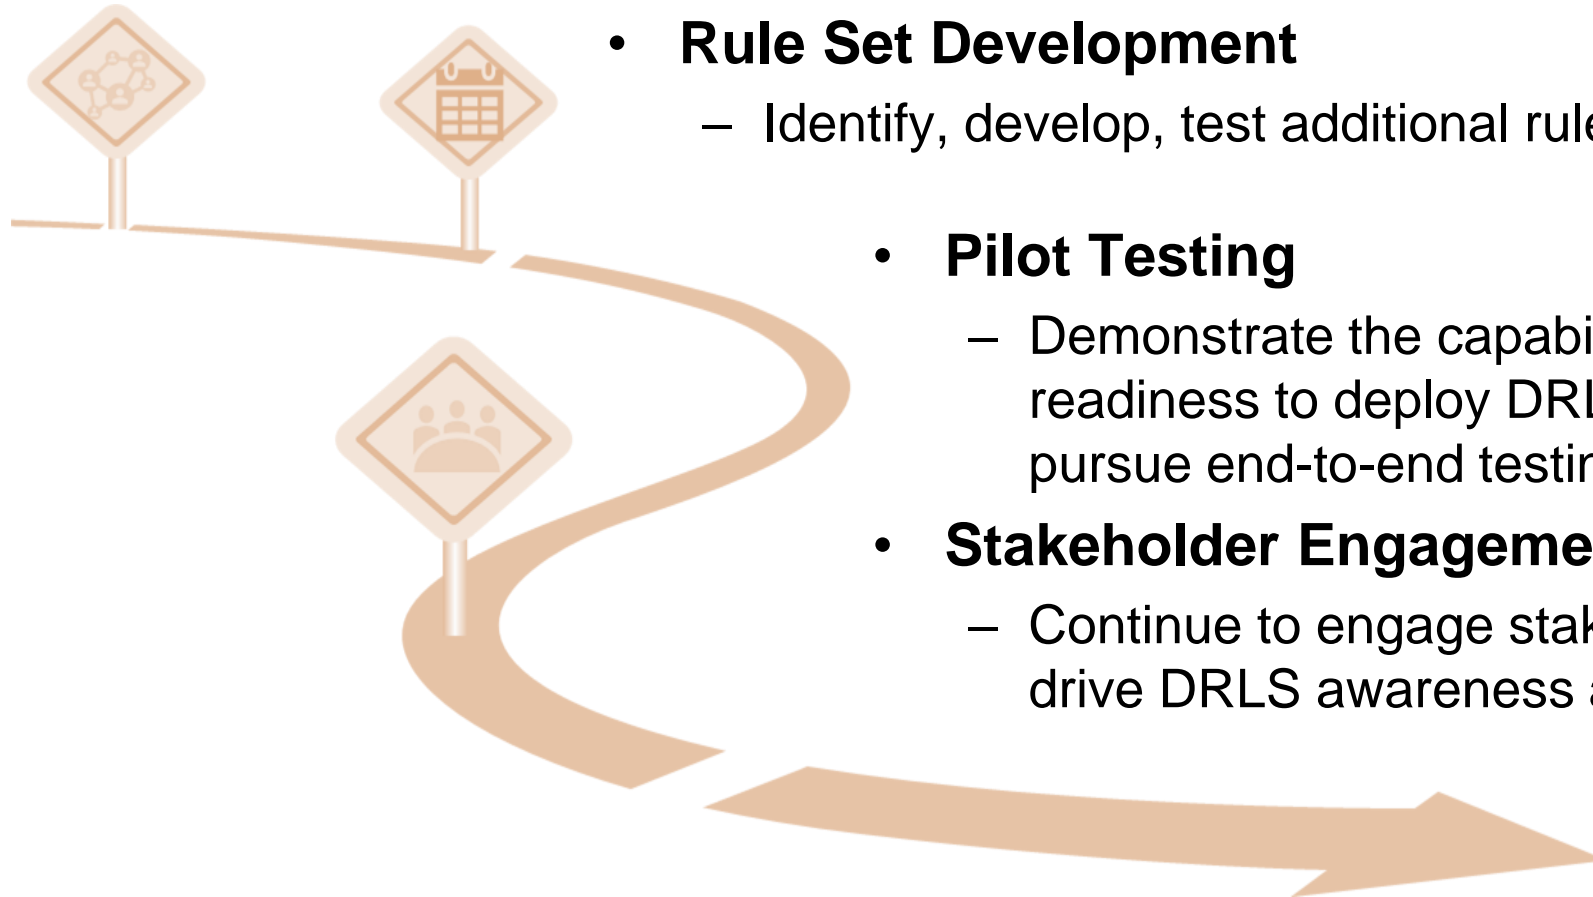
• Rule Set Development

– Identify, develop, test additional rule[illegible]

• Pilot Testing

– Demonstrate the capabi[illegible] readiness to deploy DRL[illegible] pursue end-to-end testin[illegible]

• Stakeholder Engageme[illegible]

– Continue to engage stak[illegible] drive DRLS awareness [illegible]